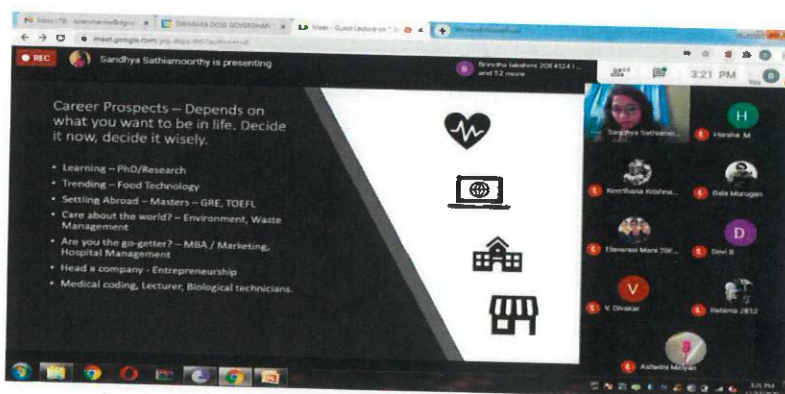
Inbox (78) - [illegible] | DWARAKA DOSS GOVERDHAN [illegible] | Meet - Guest Lecture on "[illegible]

meet.google.com/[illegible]

REC

Sandhya Sathiamoorthy is presenting

Brindha lakshmi 20E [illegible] and 52 more

3:21 PM

You

Career Prospects – Depends on what you want to be in life. Decide it now, decide it wisely.

• Learning – PhD/Research
• Trending – Food Technology
• Settling Abroad – Masters – GRE, TOEFL
• Care about the world? – Environment, Waste Management
• Are you the go-getter? – MBA / Marketing, Hospital Management
• Head a company - Entrepreneurship
• Medical coding, Lecturer, Biological technicians.

Sandhya Sathiam...

H

Harsha .M

Keerthana Krishna...

Bala Murugan

Elavarasi Mani 20K...

D

Devi B

V

V. Divakar

Ratema 2812

Ashwini Maiyan

3:21 PM